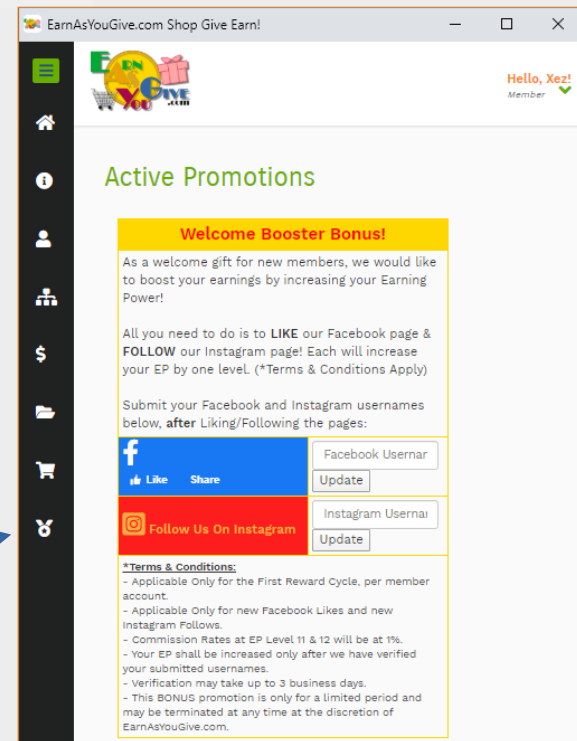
EarnAsYouGive.com Shop Give Earn!

Earn As You Give .com

Hello, Xez!
Member

Active Promotions

Welcome Booster Bonus!

As a welcome gift for new members, we would like to boost your earnings by increasing your Earning Power!

All you need to do is to **LIKE** our Facebook page & **FOLLOW** our Instagram page! Each will increase your EP by one level. (*Terms & Conditions Apply)

Submit your Facebook and Instagram usernames below, **after** Liking/Following the pages:

| f Like Share | Facebook Usernar Update |
|---|---|
| Follow Us On Instagram | Instagram Usernai Update |

*Terms & Conditions:
- Applicable Only for the First Reward Cycle, per member account.
- Applicable Only for new Facebook Likes and new Instagram Follows.
- Commission Rates at EP Level 11 & 12 will be at 1%.
- Your EP shall be increased only after we have verified your submitted usernames.
- Verification may take up to 3 business days.
- This BONUS promotion is only for a limited period and may be terminated at any time at the discretion of EarnAsYouGive.com.